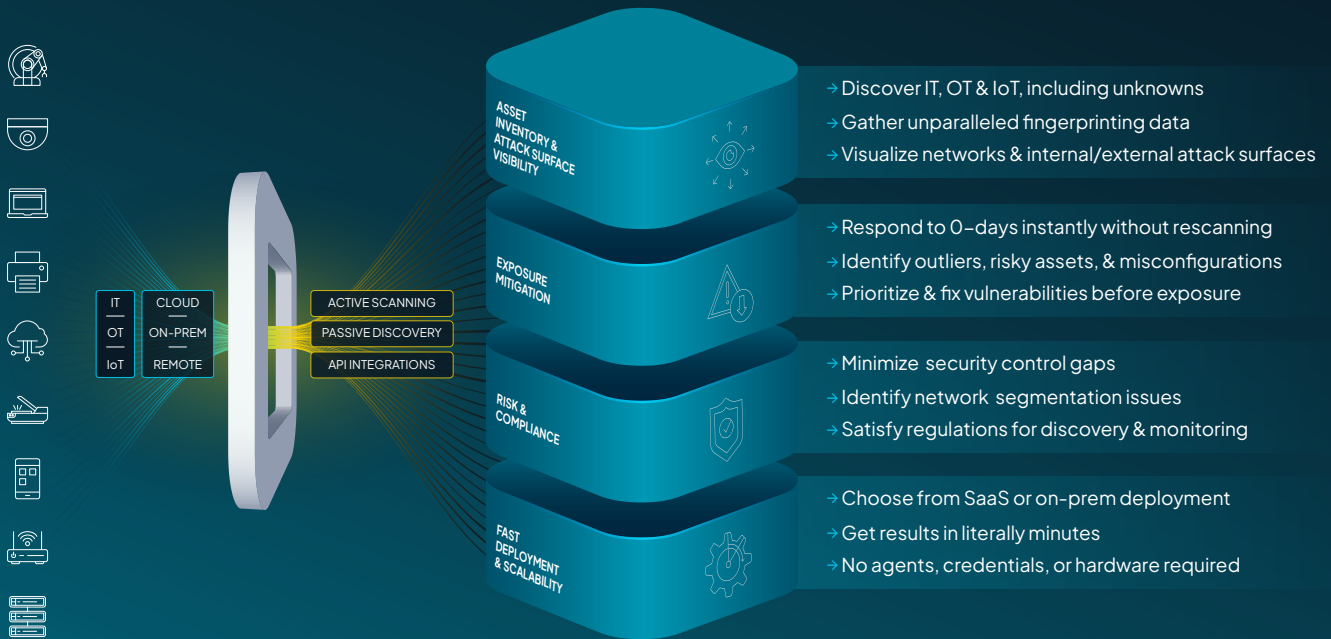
IT
OT
IoT

CLOUD
ON-PREM
REMOTE

ACTIVE SCANNING
PASSIVE DISCOVERY
API INTEGRATIONS

ASSET INVENTORY & ATTACK SURFACE VISIBILITY

→ Discover IT, OT & IoT, including unknowns
→ Gather unparalleled fingerprinting data
→ Visualize networks & internal/external attack surfaces

EXPOSURE MITIGATION

→ Respond to 0-days instantly without rescanning
→ Identify outliers, risky assets, & misconfigurations
→ Prioritize & fix vulnerabilities before exposure

RISK & COMPLIANCE

→ Minimize security control gaps
→ Identify network segmentation issues
→ Satisfy regulations for discovery & monitoring

FAST DEPLOYMENT & SCALABILITY

→ Choose from SaaS or on-prem deployment
→ Get results in literally minutes
→ No agents, credentials, or hardware required